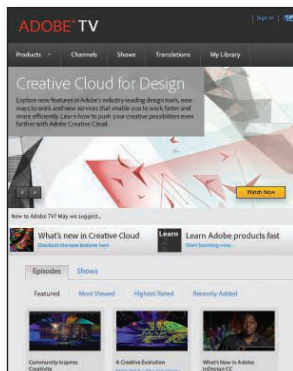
ADOBE TV

Sign in

Products · Channels Shows Translations My Library

Creative Cloud for Design

Explore new features in Adobe's industry-leading design tools, new ways to work and new services that enable you to work faster and more efficiently. Learn how to push your creative possibilities even further with Adobe Creative Cloud.

Watch Now

New to Adobe TV? May we suggest...

What's new in Creative Cloud
Checkout the new features here

Learn
Learn Adobe products fast
Start learning now

Episodes Shows

Featured Most Viewed Highest Rated Recently Added

Community Inspires Creativity

A Creative Evolution

What's New in Adobe InDesign CC